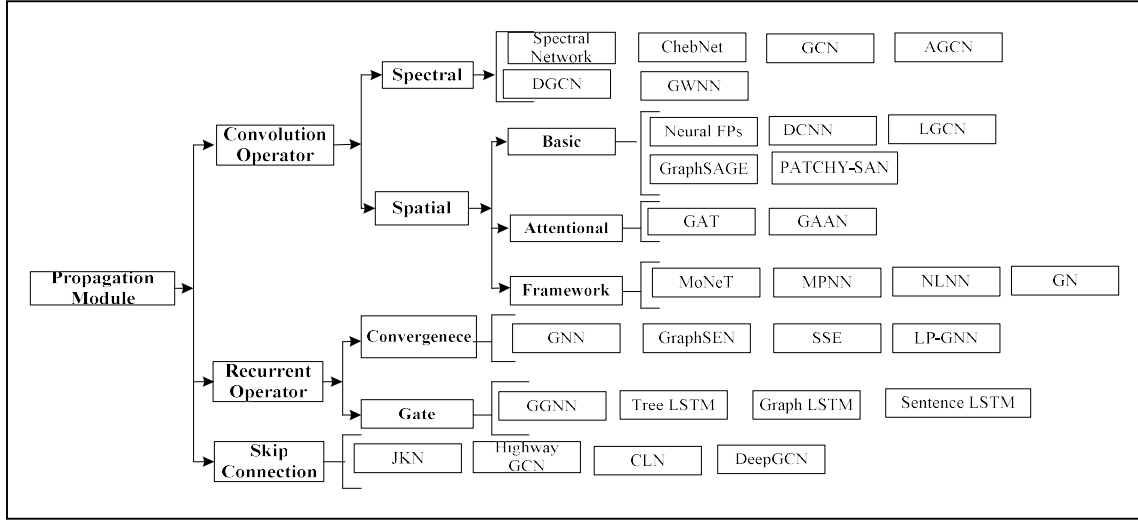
Propagation Module

Convolution Operator

Spectral

Spectral Network

ChebNet

GCN

AGCN

DGCN

GWNN

Spatial

Basic

Neural FPs

DCNN

LGCN

GraphSAGE

PATCHY-SAN

Attentional

GAT

GAAN

Framework

MoNeT

MPNN

NLNN

GN

Recurrent Operator

Convergenece

GNN

GraphSEN

SSE

LP-GNN

Gate

GGNN

Tree LSTM

Graph LSTM

Sentence LSTM

Skip Connection

JKN

Highway GCN

CLN

DeepGCN